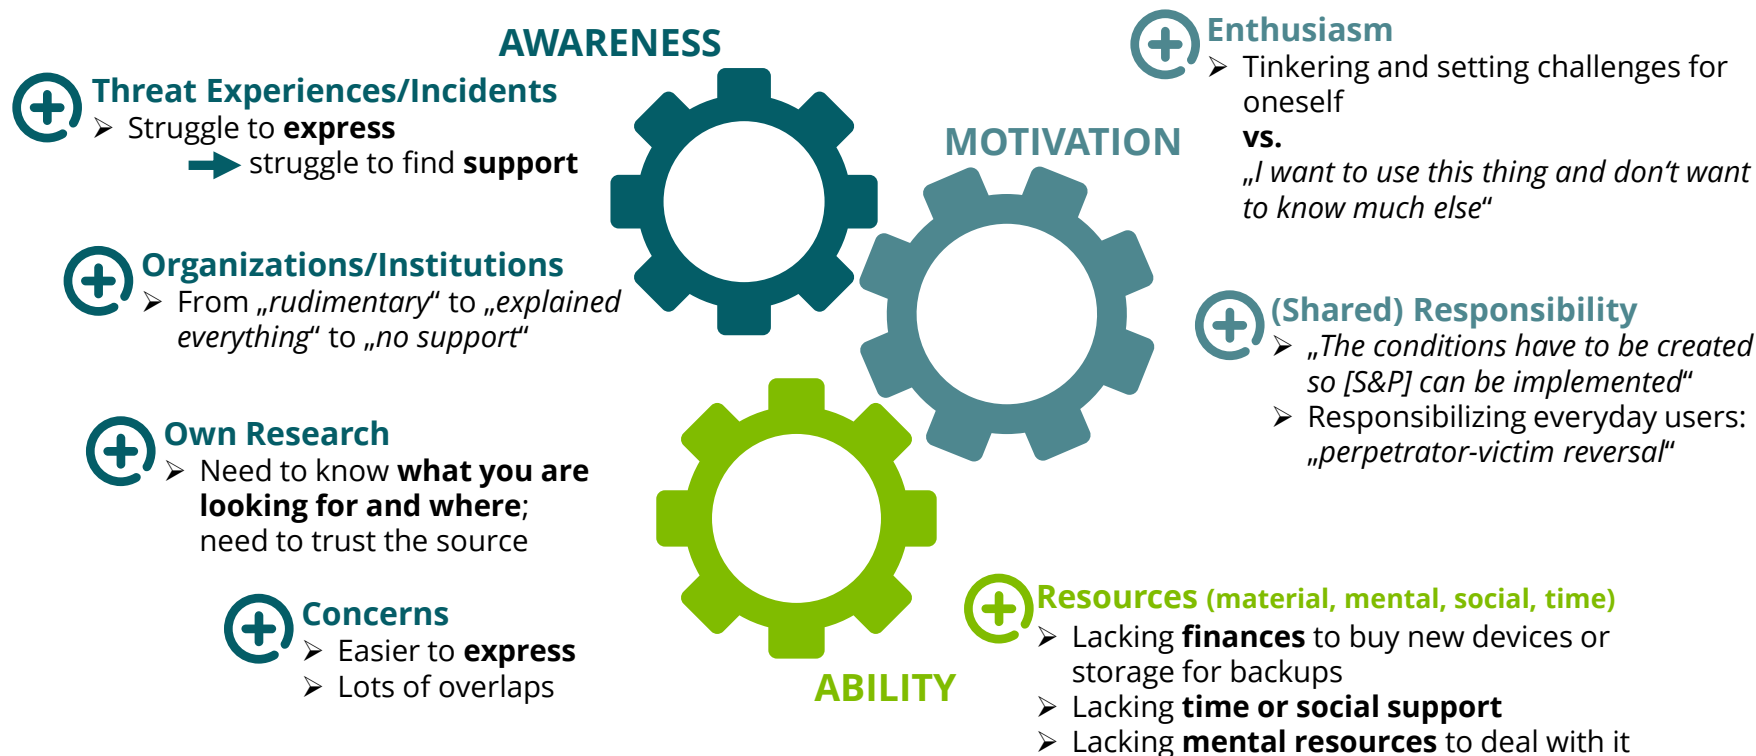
AWARENESS

Threat Experiences/Incidents
➢ Struggle to express
struggle to find support

Organizations/Institutions
➢ From „rudimentary“ to „explained everything“ to „no support“

Own Research
➢ Need to know what you are looking for and where; need to trust the source

Concerns
➢ Easier to express
➢ Lots of overlaps

MOTIVATION

Enthusiasm
➢ Tinkering and setting challenges for oneself
vs.
„I want to use this thing and don‘t want to know much else“

(Shared) Responsibility
➢ „The conditions have to be created so [S&P] can be implemented“
➢ Responsibilizing everyday users: „perpetrator-victim reversal“

ABILITY

Resources (material, mental, social, time)
➢ Lacking finances to buy new devices or storage for backups
➢ Lacking time or social support
➢ Lacking mental resources to deal with it